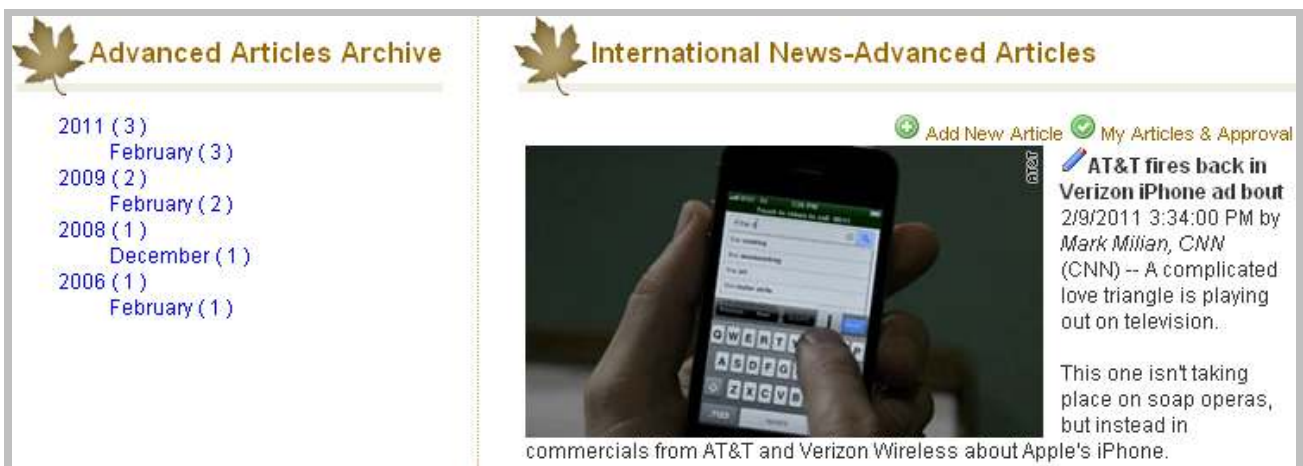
Advanced Articles Archive

2011 ( 3 )
February ( 3 )
2009 ( 2 )
February ( 2 )
2008 ( 1 )
December ( 1 )
2006 ( 1 )
February ( 1 )

International News-Advanced Articles

Add New Article My Articles & Approval

AT&T

AT&T fires back in Verizon iPhone ad bout
2/9/2011 3:34:00 PM by Mark Milian, CNN
(CNN) -- A complicated love triangle is playing out on television.

This one isn't taking place on soap operas, but instead in commercials from AT&T and Verizon Wireless about Apple's iPhone.